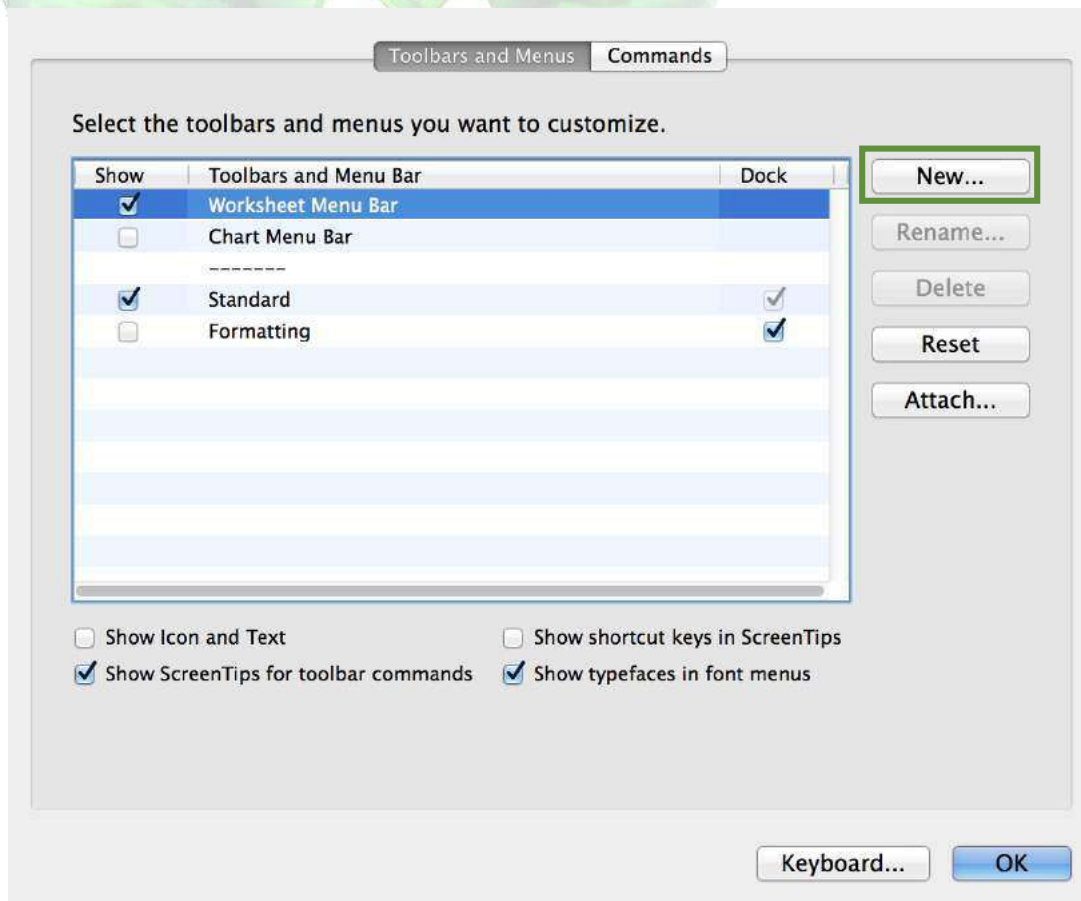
Toolbars and Menus Commands

Select the toolbars and menus you want to customize.

| Show | Toolbars and Menu Bar | Dock |
|---|---|---|
| ☑ | Worksheet Menu Bar | |
| ☐ | Chart Menu Bar | |
| | ------- | |
| ☑ | Standard | ☑ |
| ☐ | Formatting | ☑ |

New...
Rename...
Delete
Reset
Attach...

☐ Show Icon and Text
☑ Show ScreenTips for toolbar commands
☐ Show shortcut keys in ScreenTips
☑ Show typefaces in font menus

Keyboard... OK